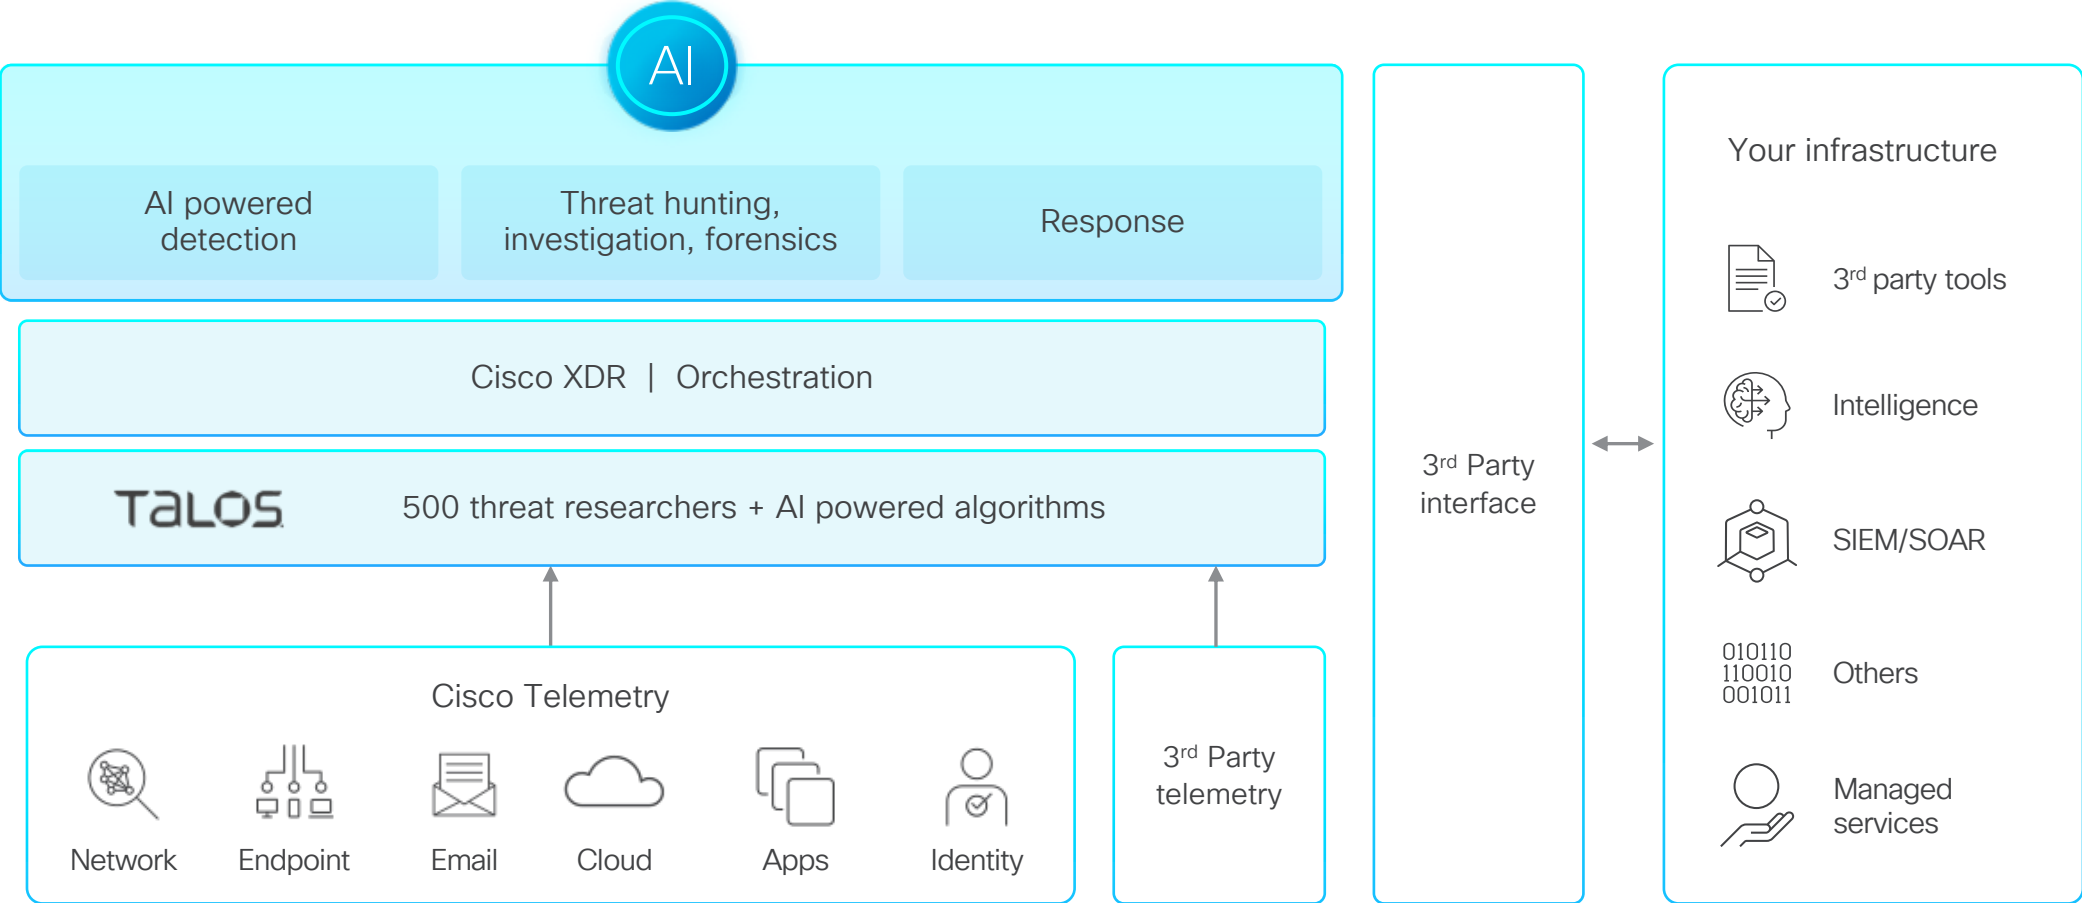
AI

AI powered detection

Threat hunting, investigation, forensics

Response

Cisco XDR | Orchestration

TALOS

500 threat researchers + AI powered algorithms

Cisco Telemetry

Network

Endpoint

Email

Cloud

Apps

Identity

3$^{rd}$ Party telemetry

3$^{rd}$ Party interface

Your infrastructure

3$^{rd}$ party tools

Intelligence

SIEM/SOAR

010110
110010
001011

Others

Managed services